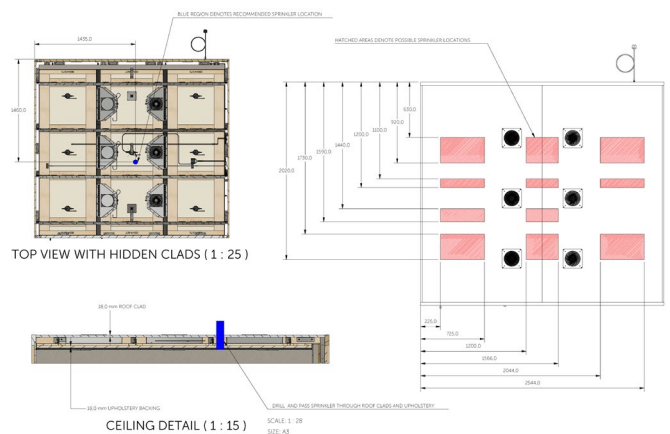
BLUE REGION DENOTES RECOMMENDED SPRINKLER LOCATION

1435.0

1460.0

TOP VIEW WITH HIDDEN CLADS ( 1 : 25 )

HATCHED AREAS DENOTE POSSIBLE SPRINKLER LOCATIONS

2020.0
1730.0
1590.0
1440.0
1200.0
1100.0
920.0
630.0

225.0
703.0
1200.0
1566.0
2044.0
2544.0

38.0 mm ROOF CLAD

38.0 mm UPHOLSTERY BACKING

DRILL AND PASS SPRINKLER THROUGH ROOF CLADS AND UPHOLSTERY

CEILING DETAIL ( 1 : 15 )

SCALE: 1 : 28
SIZE: A3